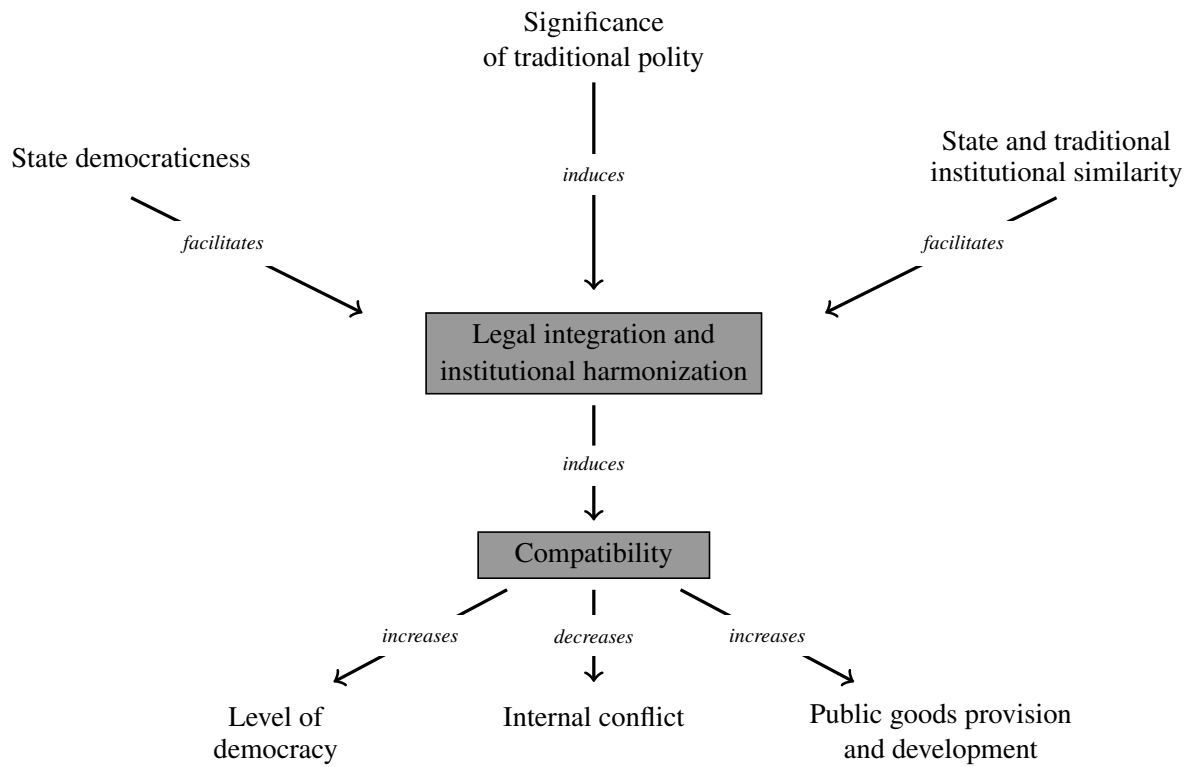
Significance of traditional polity

State democraticness

State and traditional institutional similarity

induces

facilitates

facilitates

Legal integration and institutional harmonization

induces

Compatibility

increases

decreases

increases

Level of democracy

Internal conflict

Public goods provision and development